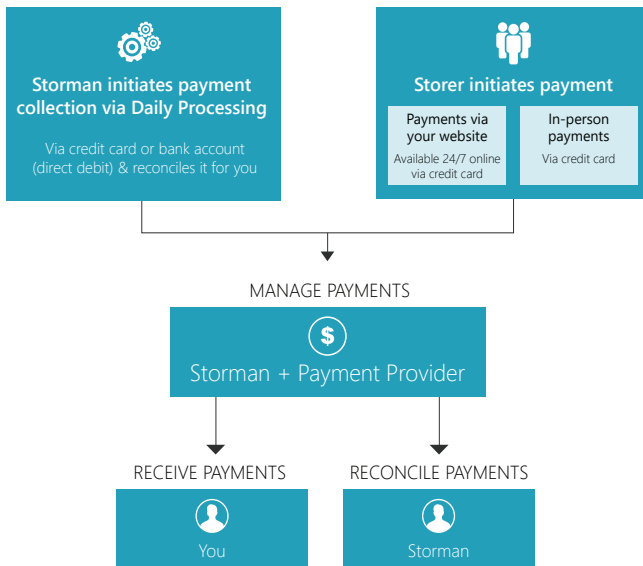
Storman initiates payment collection via Daily Processing

Via credit card or bank account (direct debit) & reconciles it for you

Storer initiates payment

Payments via your website

Available 24/7 online via credit card

In-person payments

Via credit card

MANAGE PAYMENTS

$

Storman + Payment Provider

RECEIVE PAYMENTS

You

RECONCILE PAYMENTS

Storman